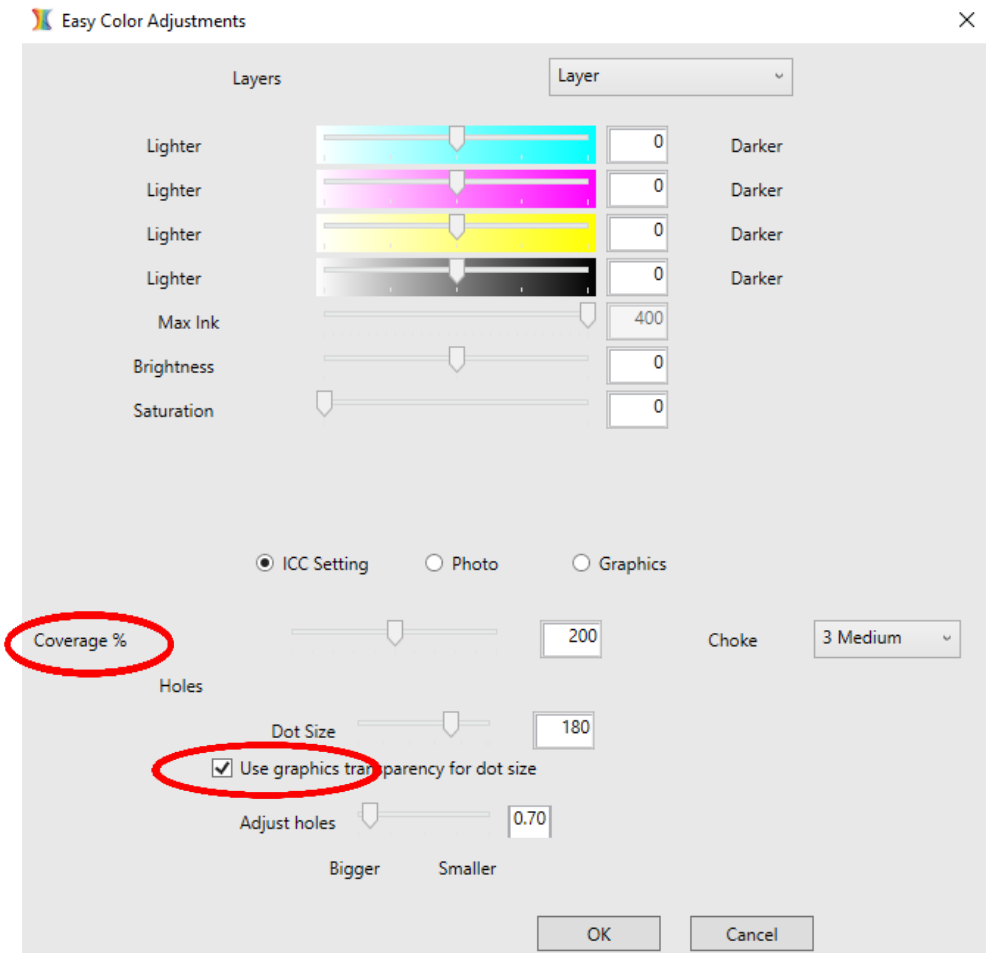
Easy Color Adjustments

Layers
Layer

Lighter 0 Darker
Lighter 0 Darker
Lighter 0 Darker
Lighter 0 Darker
Max Ink 400
Brightness 0
Saturation 0

ICC Setting
Photo
Graphics

Coverage % 200
Choke 3 Medium
Holes
Dot Size 180
Use graphics transparency for dot size
Adjust holes 0.70
Bigger Smaller

OK
Cancel